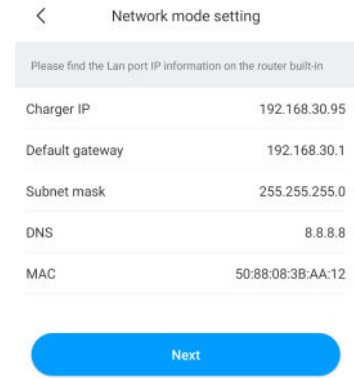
<

Network mode setting

Please find the Lan port IP information on the router built-in

Charger IP 192.168.30.95

Default gateway 192.168.30.1

Subnet mask 255.255.255.0

DNS 8.8.8.8

MAC 50:88:08:3B:AA:12

Next